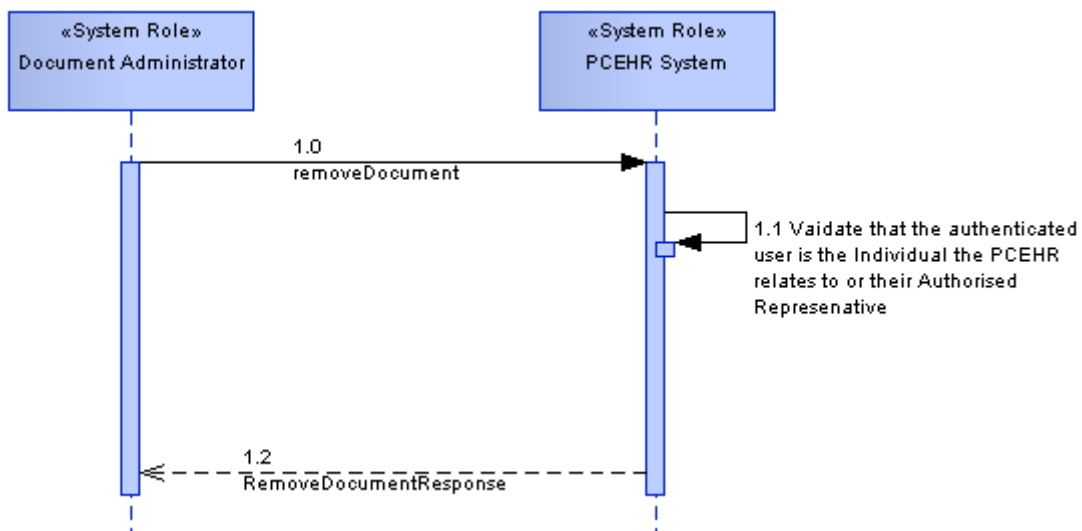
«System Role»
Document Administrator

«System Role»
PCEHR System

1.0
removeDocument

1.1 Vaidate that the authenticated user is the Individual the PCEHR relates to or their Authorised Represenative

1.2
RemoveDocumentResponse